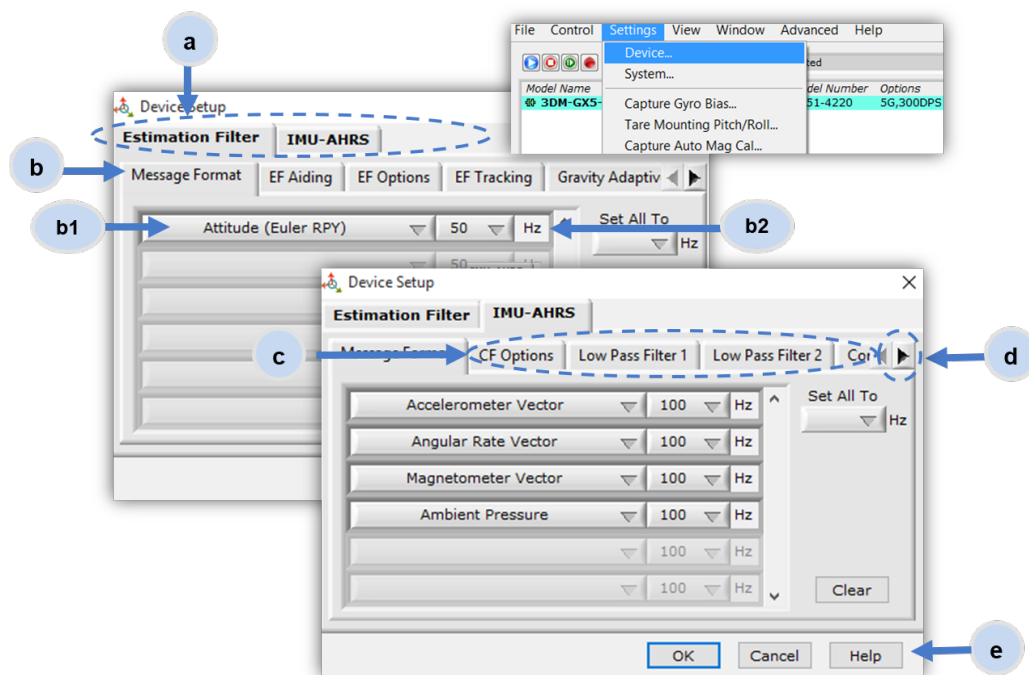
a

File Control Settings View Window Advanced Help

Device...
System...
Capture Gyro Bias...
Tare Mounting Pitch/Roll...
Capture Auto Mag Cal...

Model Name
3DM-GX5-
ted
del Number
51-4220
Options
5G,300DPS

Device Setup

Estimation Filter IMU-AHRS

b

Message Format EF Aiding EF Options EF Tracking Gravity Adaptiv

b1

Attitude (Euler RPY) 50 Hz

Set All To

Hz

b2

50

Device Setup

Estimation Filter IMU-AHRS

c

Message Form CF Options Low Pass Filter 1 Low Pass Filter 2 Cor

d

Accelerometer Vector 100 Hz
Angular Rate Vector 100 Hz
Magnetometer Vector 100 Hz
Ambient Pressure 100 Hz
100 Hz
100 Hz

Set All To

Hz

Clear

OK Cancel Help

e